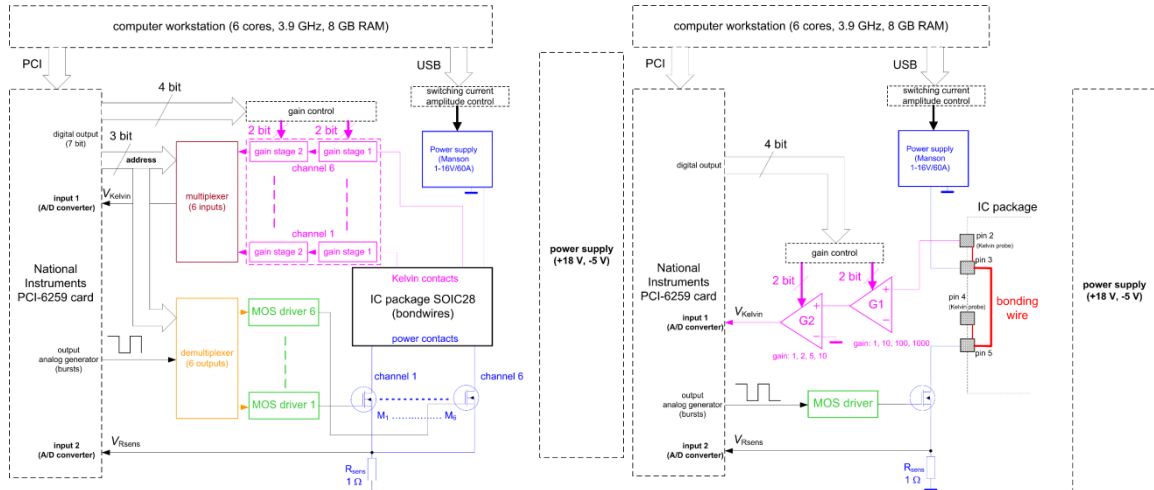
computer workstation (6 cores, 3.9 GHz, 8 GB RAM)

PCI

USB

National Instruments PCI-6259 card

4 bit

gain control

switching current amplitude control

digital output (7 bit)

3 bit

address

2 bit

2 bit

gain stage 2

gain stage 1

channel 6

Power supply (Manson 1-16V/60A)

input 1 (A/D converter)

$V_{Kelvin}$

multiplexer (6 inputs)

channel 1

gain stage 2

gain stage 1

Kelvin contacts

IC package SOIC28 (bondwires)

power contacts

MOS driver 6

output analog generator (bursts)

demultiplexer (6 outputs)

channel 1

channel 6

MOS driver 1

$M_1$

$M_6$

input 2 (A/D converter)

$V_{Rsens}$

$R_{sens}$ 1 Ω

power supply (+18 V, -5 V)

computer workstation (6 cores, 3.9 GHz, 8 GB RAM)

PCI

USB

switching current amplitude control

digital output

4 bit

Power supply (Manson 1-16V/60A)

IC package

National Instruments PCI-6259 card

gain control

pin 2 (Kelvin probe)

pin 3

2 bit

2 bit

G1

G2

input 1 (A/D converter)

$V_{Kelvin}$

pin 4 (Kelvin probe)

bonding wire

gain: 1, 2, 5, 10

gain: 1, 10, 100, 1000

pin 5

output analog generator (bursts)

MOS driver

input 2 (A/D converter)

$V_{Rsens}$

$R_{sens}$ 1 Ω

power supply (+18 V, -5 V)